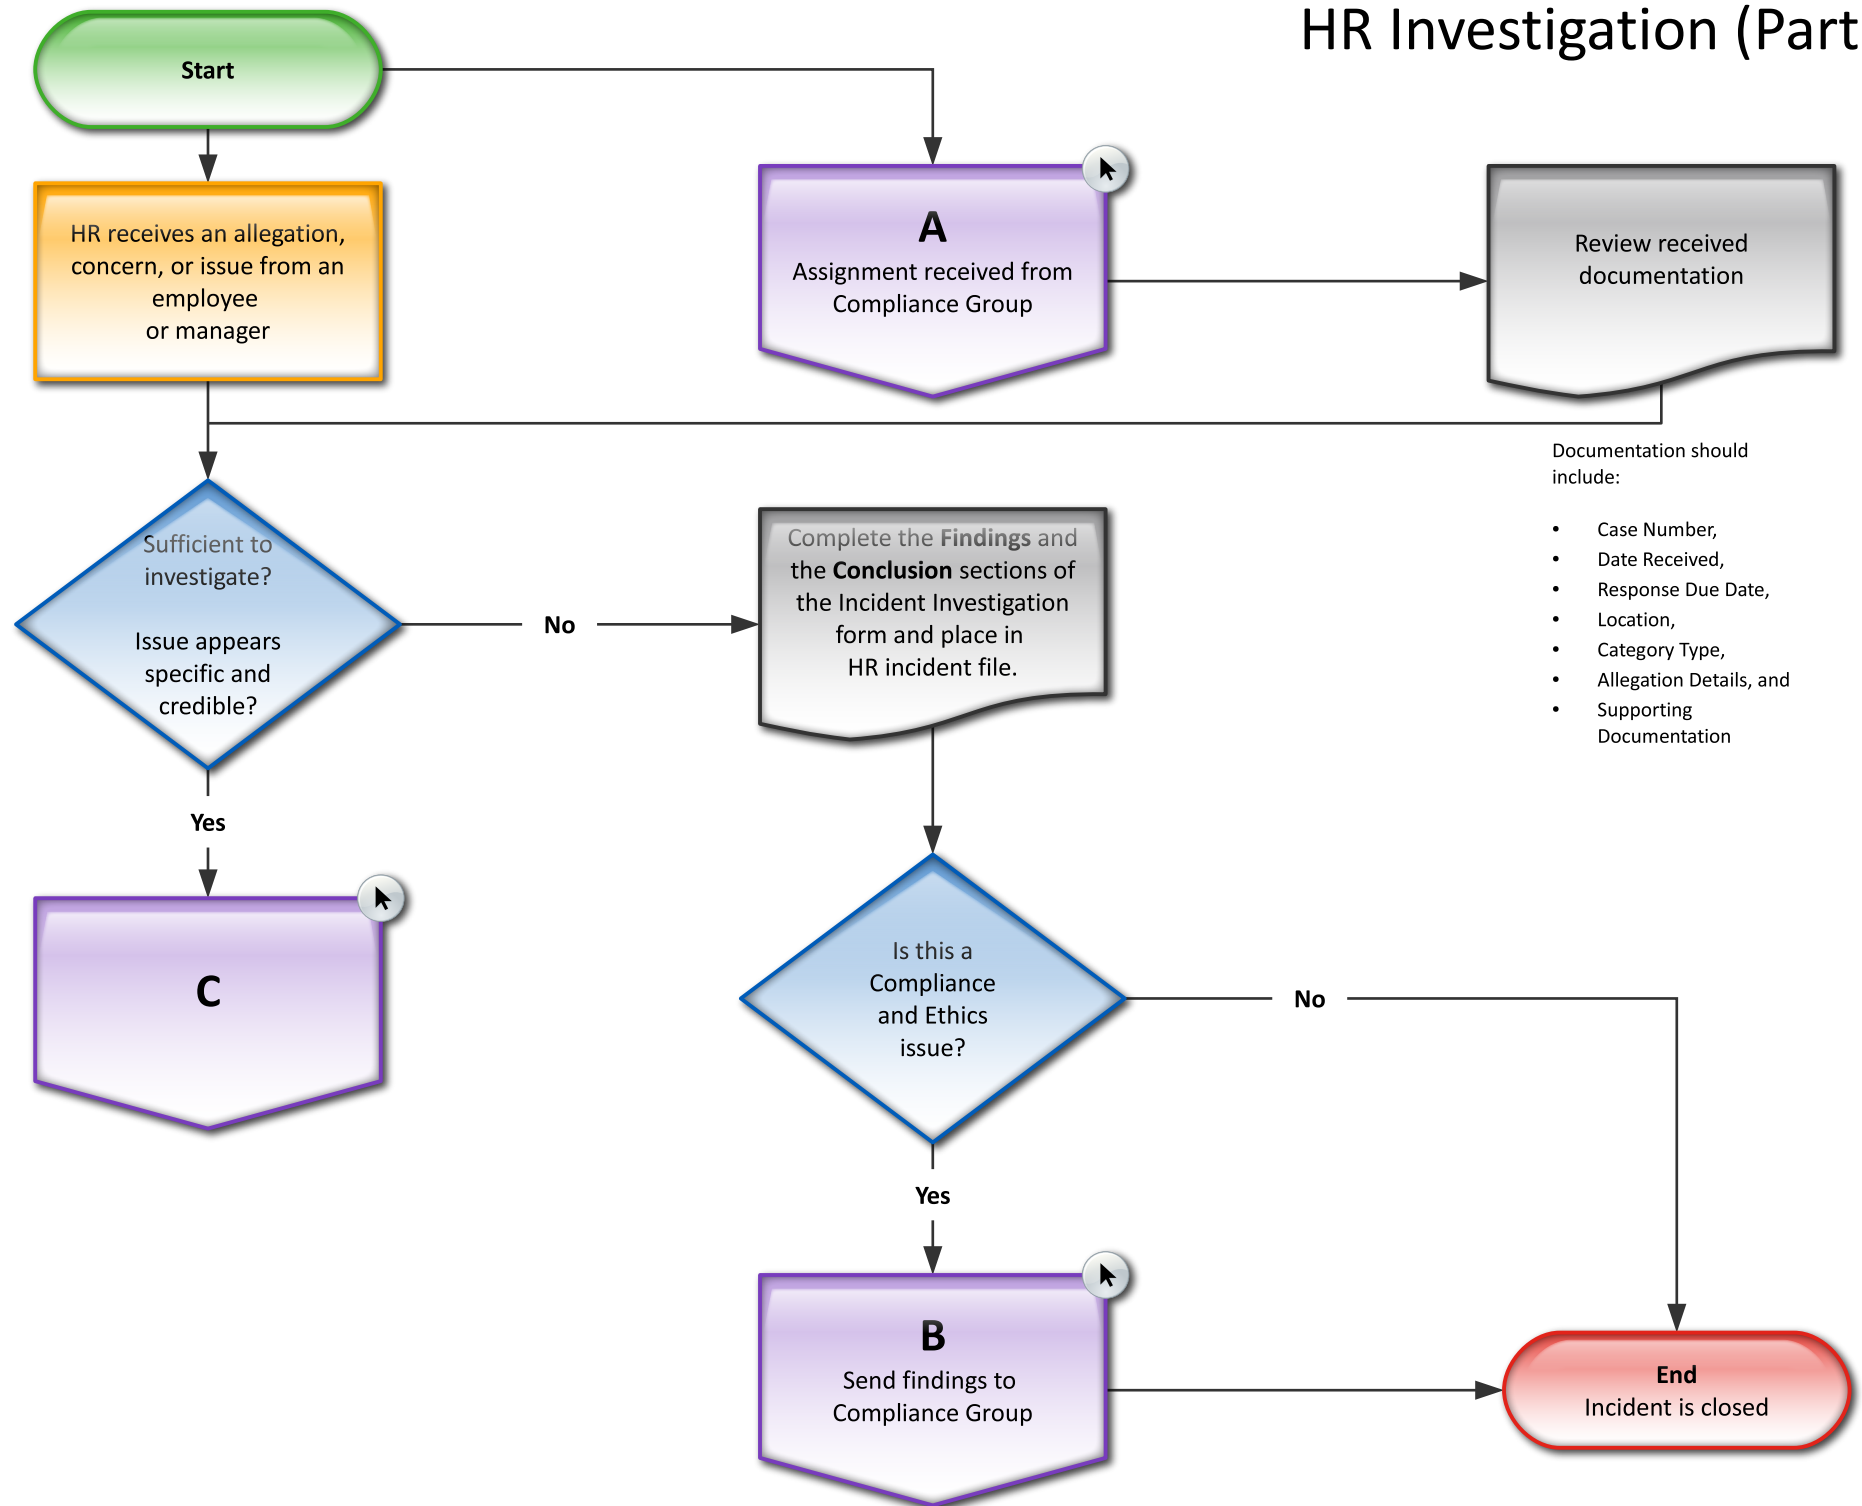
HR Investigation (Part

Start

HR receives an allegation, concern, or issue from an employee or manager

A
Assignment received from Compliance Group

Review received documentation

Documentation should include:

- Case Number,
- Date Received,
- Response Due Date,
- Location,
- Category Type,
- Allegation Details, and
- Supporting Documentation

Sufficient to investigate?

Issue appears specific and credible?

No

Complete the **Findings** and the **Conclusion** sections of the Incident Investigation form and place in HR incident file.

Yes

C

Is this a Compliance and Ethics issue?

No

Yes

B
Send findings to Compliance Group

End
Incident is closed